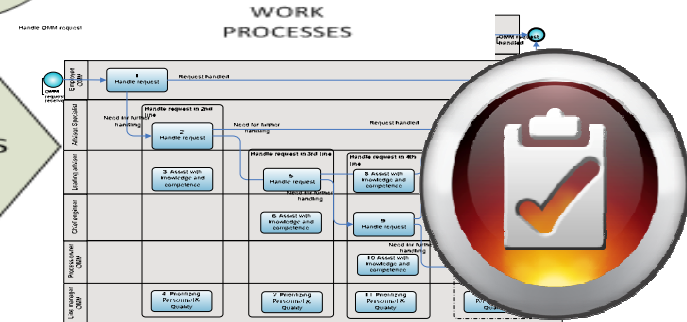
WORK PROCESSES

Handle QMM request

QMM request handled

QMM request received

Employee QMM

1 Handle request

Request handled

Advisory Specialist

Handle request in 2nd line

Need for further handling

2 Handle request

Need for further handling

Request handled

Leading advisor

Handle request in 3rd line

Handle request in 4th line

3 Assist with knowledge and competence

5 Handle request

Need for further handling

8 Assist with knowledge and competence

Chief engineer

6 Assist with knowledge and competence

9 Handle request

Process owner QMM

Need for further handling

10 Assist with knowledge and competence

Line manager QMM

4 Prioritizing Personnel & Quality

7 Prioritizing Personnel & Quality

11 Prioritizing Personnel & Quality

Pr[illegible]